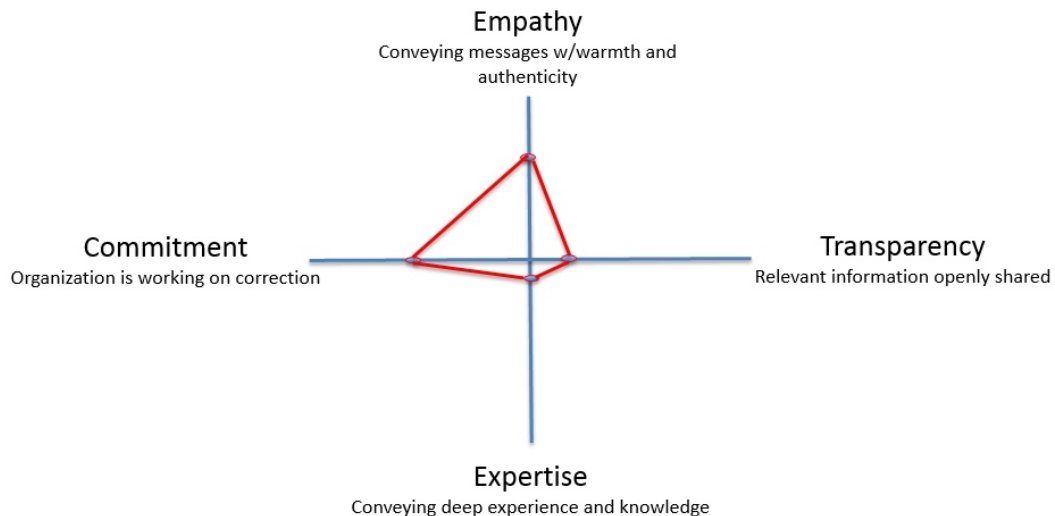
Empathy
Conveying messages w/warmth and authenticity

Commitment
Organization is working on correction

Transparency
Relevant information openly shared

Expertise
Conveying deep experience and knowledge